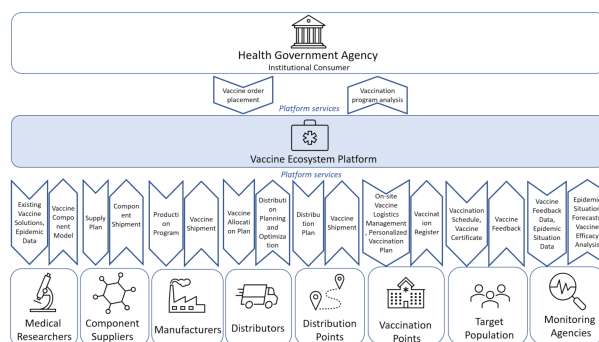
Health Government Agency
Institutional Consumer

Vaccine order placement

Vaccination program analysis

Platform services

Vaccine Ecosystem Platform

Platform services

Existing Vaccine Solutions, Epidemic Data

Vaccine Component Model

Supply Plan

Component Shipment

Production Program

Vaccine Shipment

Vaccine Allocation Plan

Distribution Planning and Optimization

Distribution Plan

Vaccine Shipment

On-site Vaccine Logistics Management, Personalized Vaccination Plan

Vaccination Register

Vaccination Schedule, Vaccine Certificate

Vaccine Feedback

Vaccine Feedback Data, Epidemic Situation Data

Epidemic Situation Forecasts Vaccine Efficacy Analysis

Medical Researchers

Component Suppliers

Manufacturers

Distributors

Distribution Points

Vaccination Points

Target Population

Monitoring Agencies